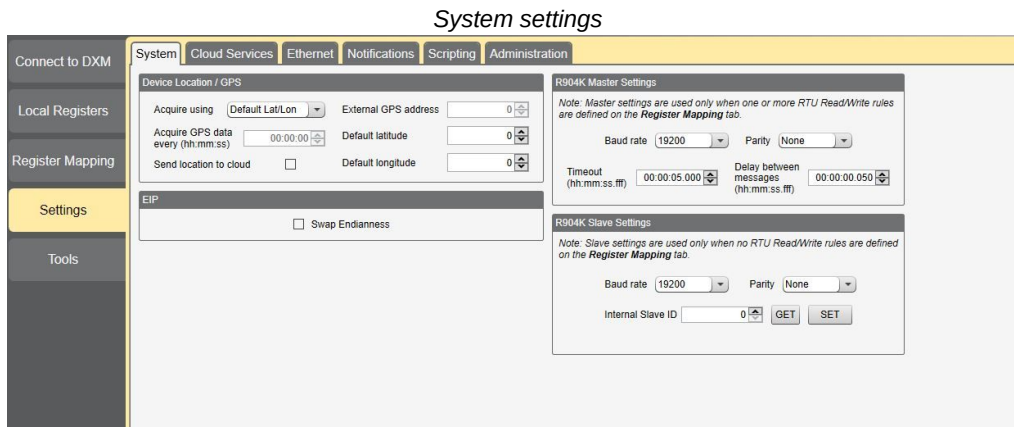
System settings

Connect to DXM

Local Registers

Register Mapping

Settings

Tools

System | Cloud Services | Ethernet | Notifications | Scripting | Administration

Device Location / GPS

Acquire using Default Lat/Lon

Acquire GPS data every (hh:mm:ss) 00:00:00

Send location to cloud

External GPS address 0

Default latitude 0

Default longitude 0

EIP

Swap Endianness

R904K Master Settings

Note: Master settings are used only when one or more RTU Read/Write rules are defined on the **Register Mapping** tab.

Baud rate 19200

Parity None

Timeout (hh:mm:ss.fff) 00:00:05.000

Delay between messages (hh:mm:ss.fff) 00:00:00.050

R904K Slave Settings

Note: Slave settings are used only when no RTU Read/Write rules are defined on the **Register Mapping** tab.

Baud rate 19200

Parity None

Internal Slave ID 0 GET SET